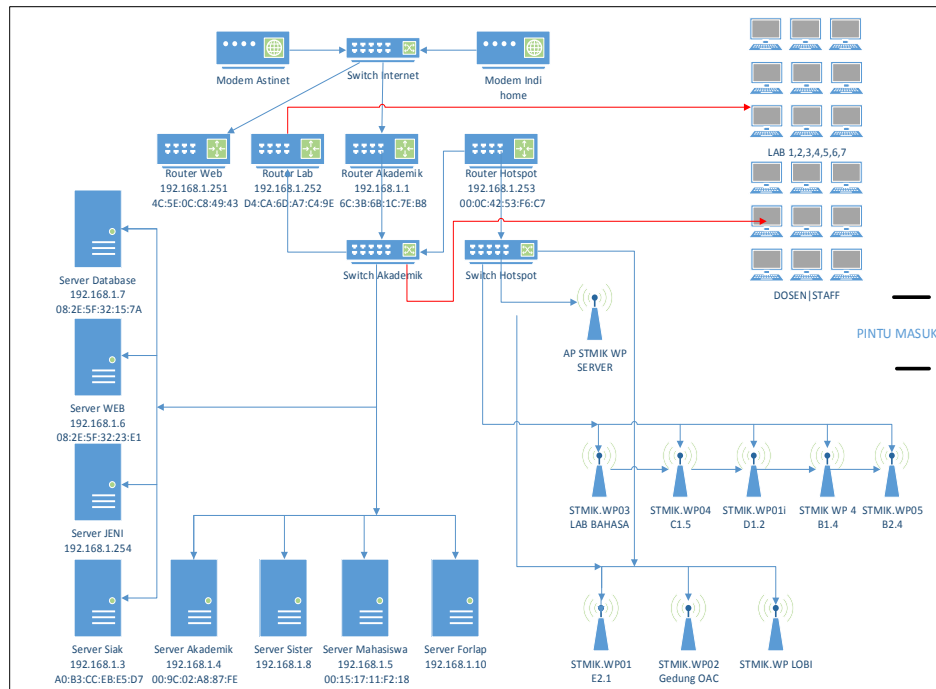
Modem Astinet

Switch Internet

Modem Indi home

Router Web
192.168.1.251
4C:5E:0C:C8:49:43

Router Lab
192.168.1.252
D4:CA:6D:A7:C4:9E

Router Akademik
192.168.1.1
6C:3B:6B:1C:7E:B8

Router Hotspot
192.168.1.253
00:0C:42:53:F6:C7

LAB 1,2,3,4,5,6,7

DOSEN|STAFF

PINTU MASUK

Server Database
192.168.1.7
08:2E:5F:32:15:7A

Switch Akademik

Switch Hotspot

AP STMIK WP SERVER

Server WEB
192.168.1.6
08:2E:5F:32:23:E1

Server JENI
192.168.1.254

STMIK.WP03
LAB BAHASA

STMIK.WP04
C1.5

STMIK.WP01i
D1.2

STMIK WP 4
B1.4

STMIK.WP05
B2.4

Server Siak
192.168.1.3
A0:B3:CC:EB:E5:D7

Server Akademik
192.168.1.4
00:9C:02:A8:87:FE

Server Sister
192.168.1.8

Server Mahasiswa
192.168.1.5
00:15:17:11:F2:18

Server Forlap
192.168.1.10

STMIK.WP01
E2.1

STMIK.WP02
Gedung OAC

STMIK.WP LOBI